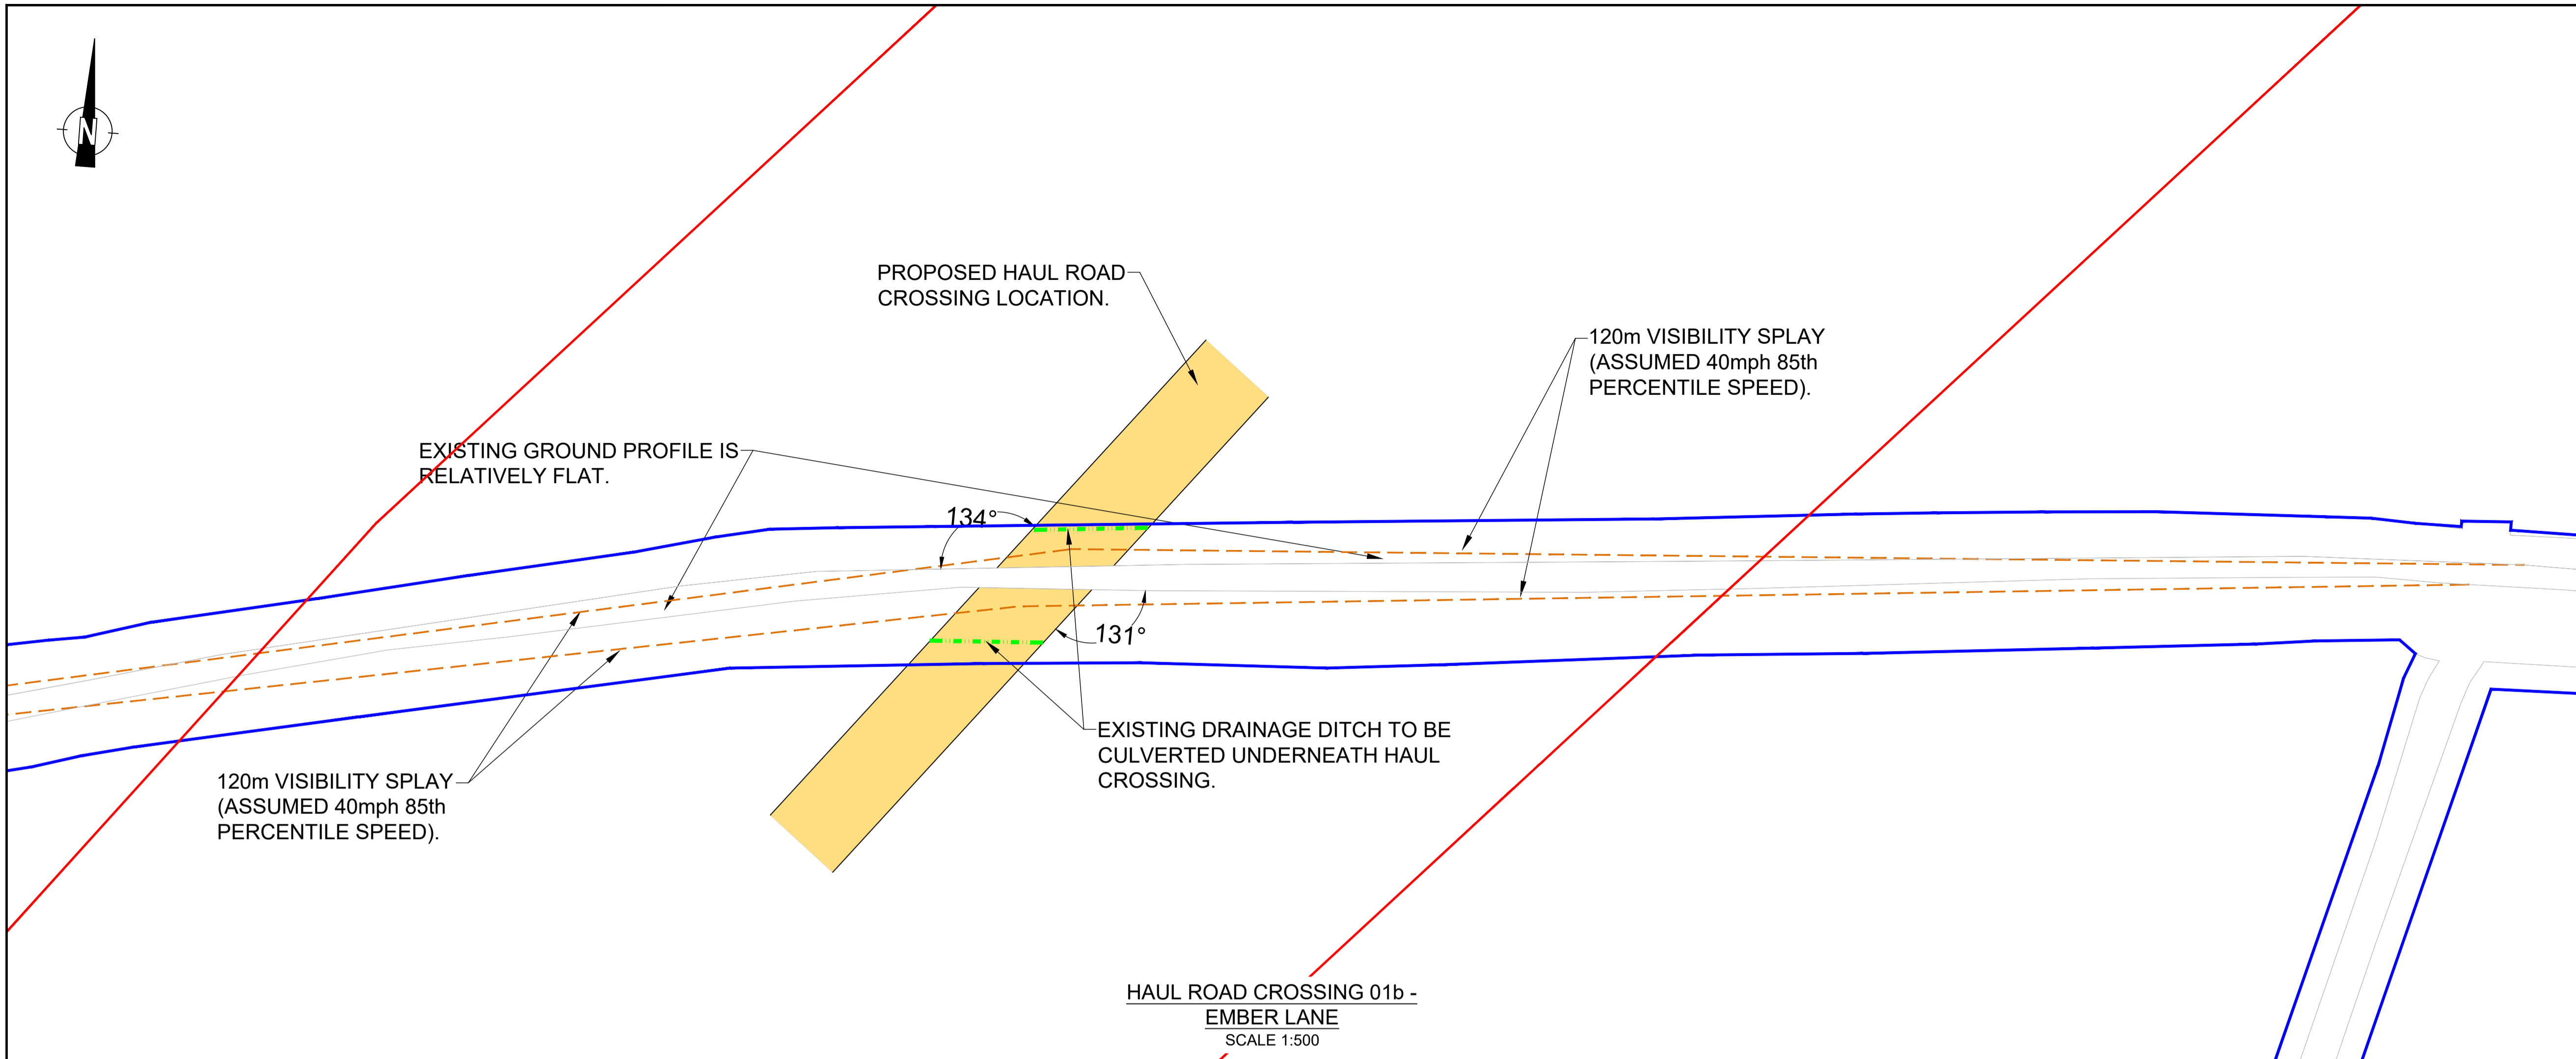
N

PROPOSED HAUL ROAD CROSSING LOCATION.

120m VISIBILITY SPLAY (ASSUMED 40mph 85th PERCENTILE SPEED).

EXISTING GROUND PROFILE IS RELATIVELY FLAT.

134°

131°

EXISTING DRAINAGE DITCH TO BE CULVERTED UNDERNEATH HAUL CROSSING.

120m VISIBILITY SPLAY (ASSUMED 40mph 85th PERCENTILE SPEED).

HAUL ROAD CROSSING 01b - EMBER LANE
SCALE 1:500